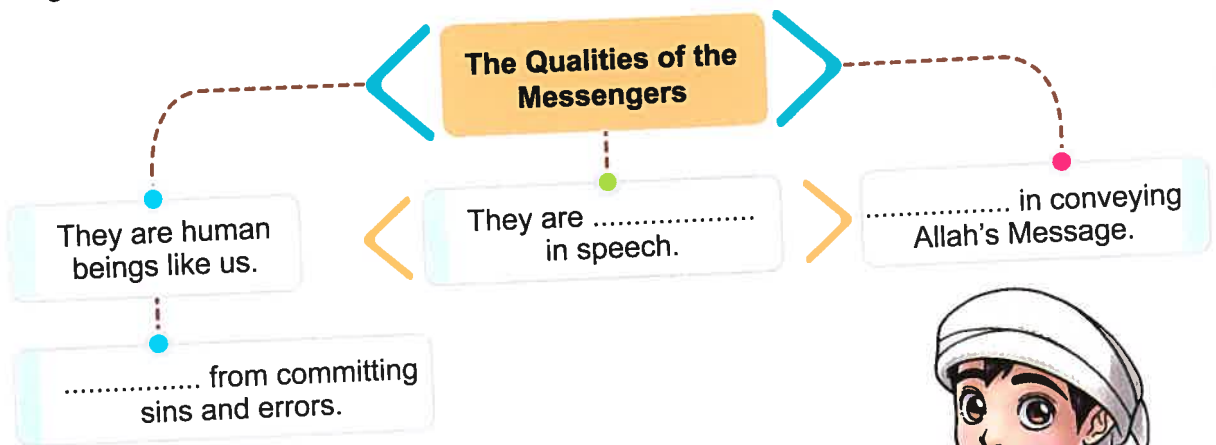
The Qualities of the Messengers

They are human beings like us.

They are .................. in speech.

................ in conveying Allah's Message.

................ from committing sins and errors.